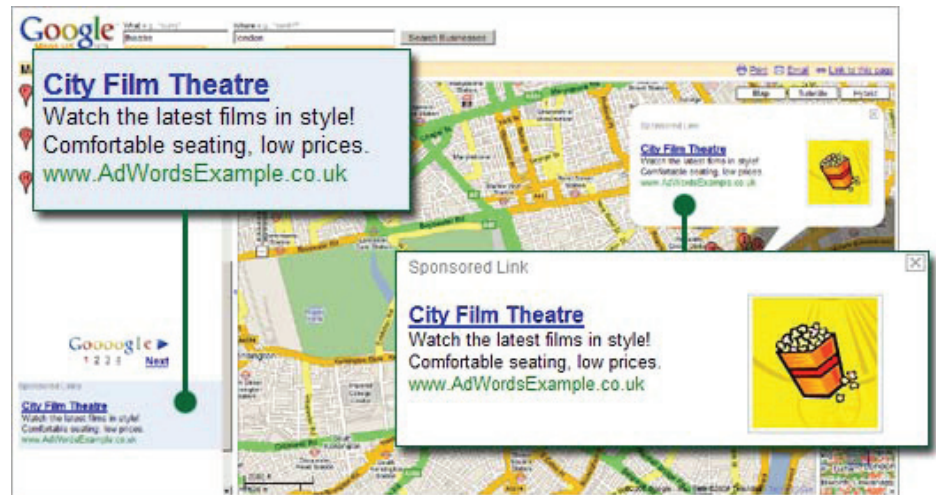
Google
What e.g. "sushi"
Where e.g. "london"
london
Search Businesses

City Film Theatre
Watch the latest films in style!
Comfortable seating, low prices.
www.AdWordsExample.co.uk

Print Email Link to this page
Map Satellite Hybrid

Sponsored Link
City Film Theatre
Watch the latest films in style!
Comfortable seating, low prices.
www.AdWordsExample.co.uk

Sponsored Link
City Film Theatre
Watch the latest films in style!
Comfortable seating, low prices.
www.AdWordsExample.co.uk

Goooogle
1 2 3 4
Next

Sponsored Links
City Film Theatre
Watch the latest films in style!
Comfortable seating, low prices.
www.AdWordsExample.co.uk

©2006 Google